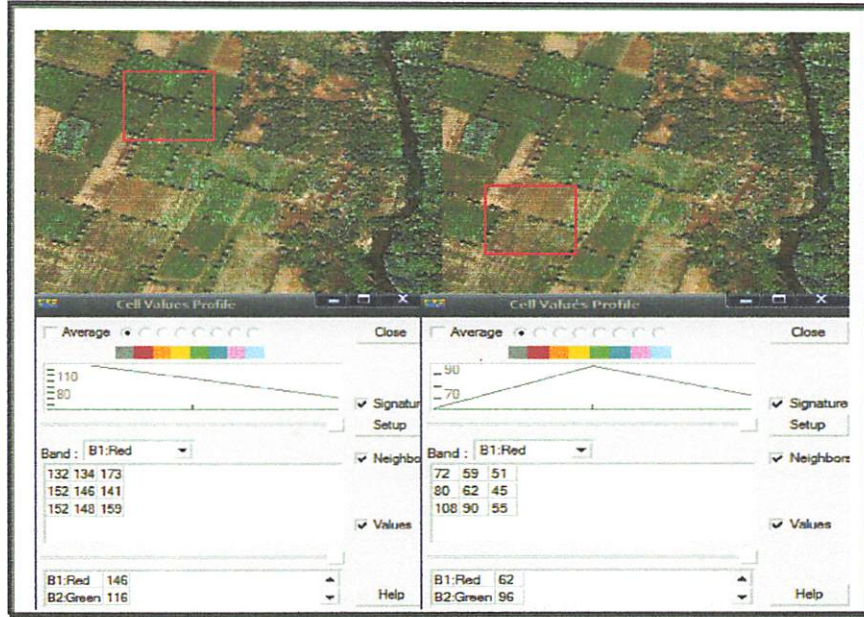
Cell Values Profile

Average

Close

110
80

Signatur

Setup

Band : B1:Red

Neighbo

| 132 | 134 | 173 |
|---|---|---|
| 152 | 146 | 141 |
| 152 | 148 | 159 |

Values

B1:Red 146
B2:Green 116

Help

Cell Values Profile

Average

Close

90
70

Signature

Setup

Band : B1:Red

Neighbors

| 72 | 59 | 51 |
|---|---|---|
| 80 | 62 | 45 |
| 108 | 90 | 55 |

Values

B1:Red 62
B2:Green 96

Help